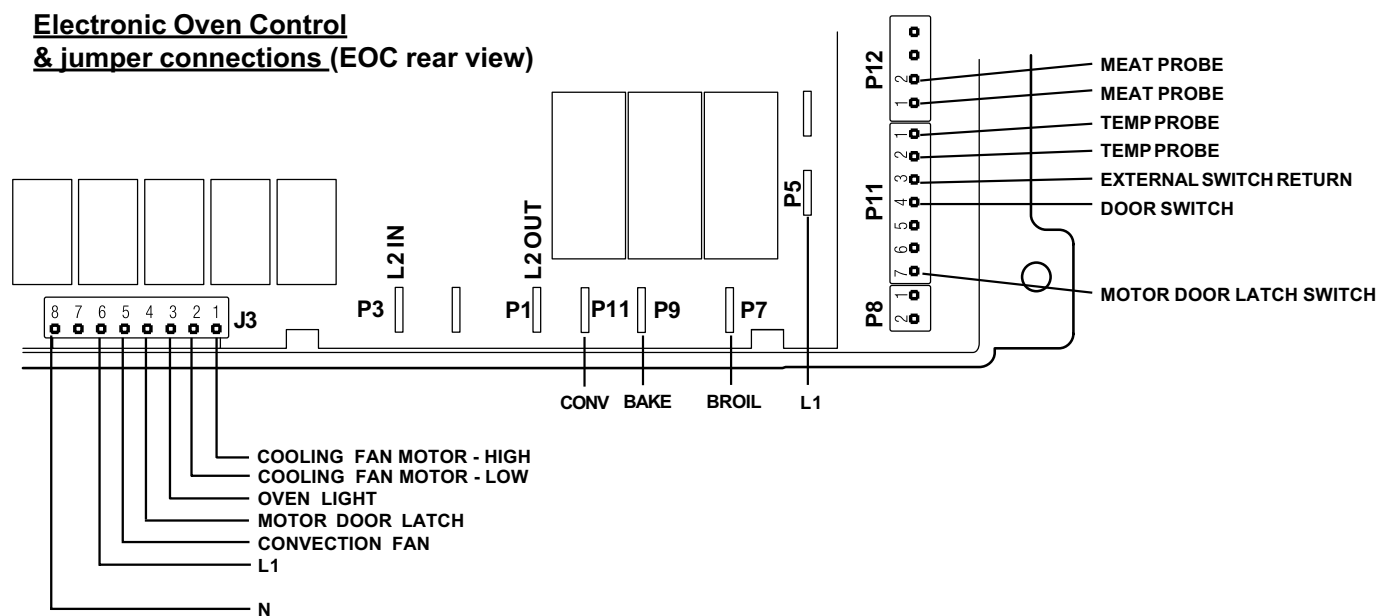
Electronic Oven Control
& jumper connections (EOC rear view)

P12
2
1
MEAT PROBE
MEAT PROBE

P11
1
2
3
4
5
6
7
TEMP PROBE
TEMP PROBE
EXTERNAL SWITCH RETURN
DOOR SWITCH
MOTOR DOOR LATCH SWITCH

P8
1
2

P5

L2 IN
L2 OUT

8 7 6 5 4 3 2 1 J3

P3
P1
P11
P9
P7

CONV
BAKE
BROIL
L1

COOLING FAN MOTOR - HIGH
COOLING FAN MOTOR - LOW
OVEN LIGHT
MOTOR DOOR LATCH
CONVECTION FAN
L1
N